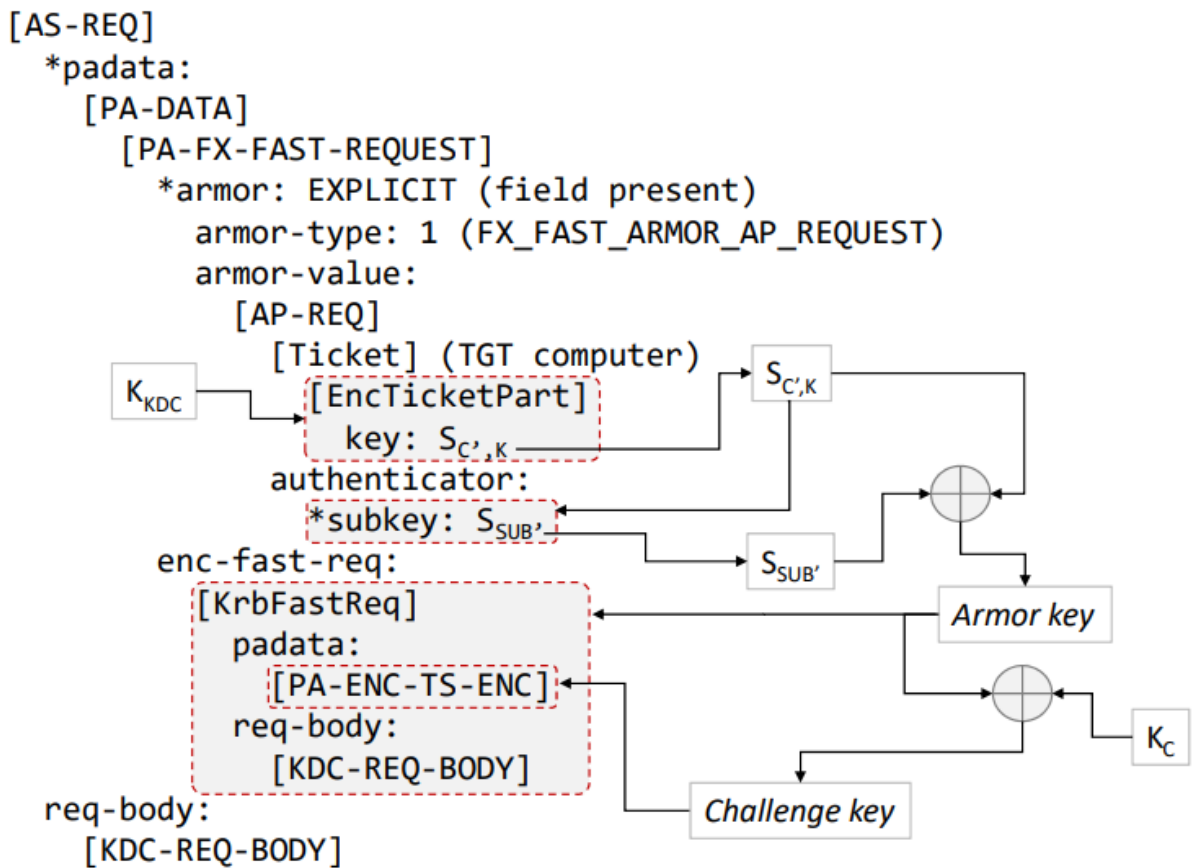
[AS-REQ]
*padata:
[PA-DATA]
[PA-FX-FAST-REQUEST]
*armor: EXPLICIT (field present)
armor-type: 1 (FX_FAST_ARMOR_AP_REQUEST)
armor-value:
[AP-REQ]
[Ticket] (TGT computer)
$K_{KDC}$
[EncTicketPart]
key: $S_{C',K}$
$S_{C',K}$
authenticator:
*subkey: $S_{SUB'}$
$S_{SUB'}$
enc-fast-req:
[KrbFastReq]
Armor key
padata:
[PA-ENC-TS-ENC]
req-body:
[KDC-REQ-BODY]
$K_C$
Challenge key
req-body:
[KDC-REQ-BODY]